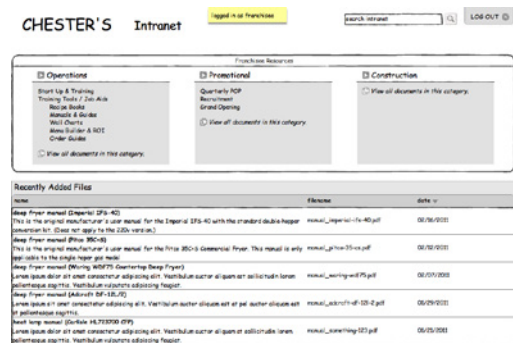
CHESTER'S Intranet

logged in as franchisee

search intranet

LOG OUT

Franchisee Resources

Operations

Start Up & Training
Training Tools / Job Aids
Recipe Books
Manuals & Guides
Wall Charts
Menu Builder & ROI
Order Guides

View all documents in this category.

Promotional

Quarterly POP
Recruitment
Grand Opening

View all documents in this category.

Construction

View all documents in this category.

Recently Added Files

| name | filename | date |
|---|---|---|
| deep fryer manual (Imperial IFS-40) This is the original manufacturer's user manual for the Imperial IFS-40 with the standard double hopper conversion kit. (Does not apply to the 220v version.) | manual_imperial-ifs-40.pdf | 02/16/2011 |
| deep fryer manual (Pitco 35C+S) This is the original manufacturer's user manual for the Pitco 35C+S Commercial Fryer. This manual is only applicable to the single hopper gas model | manual_pitco-35-cs.pdf | 02/12/2011 |
| deep fryer manual (Waring WDF75 Countertop Deep Fryer) Lorem ipsum dolor sit amet consectetur adipiscing elit. Vestibulum auctor aliquam est sollicitudin lorem pellentesque sagittis. Vestibulum vulputate adipiscing feugiat. | manual_waring-wdf75.pdf | 02/07/2011 |
| deep fryer manual (Adcraft DF-12L/2) Lorem ipsum dolor sit amet consectetur adipiscing elit. Vestibulum auctor aliquam est at pel auctor aliquam est at pellentesque sagittis. | manual_adcraft-df-12l-2.pdf | 05/29/2011 |
| heat lamp manual (Carlisle HL2330 CFP) Lorem ipsum dolor sit amet consectetur adipiscing elit. Vestibulum auctor aliquam est sollicitudin lorem pellentesque sagittis. Vestibulum vulputate adipiscing feugiat. | manual_something-123.pdf | 05/25/2011 |